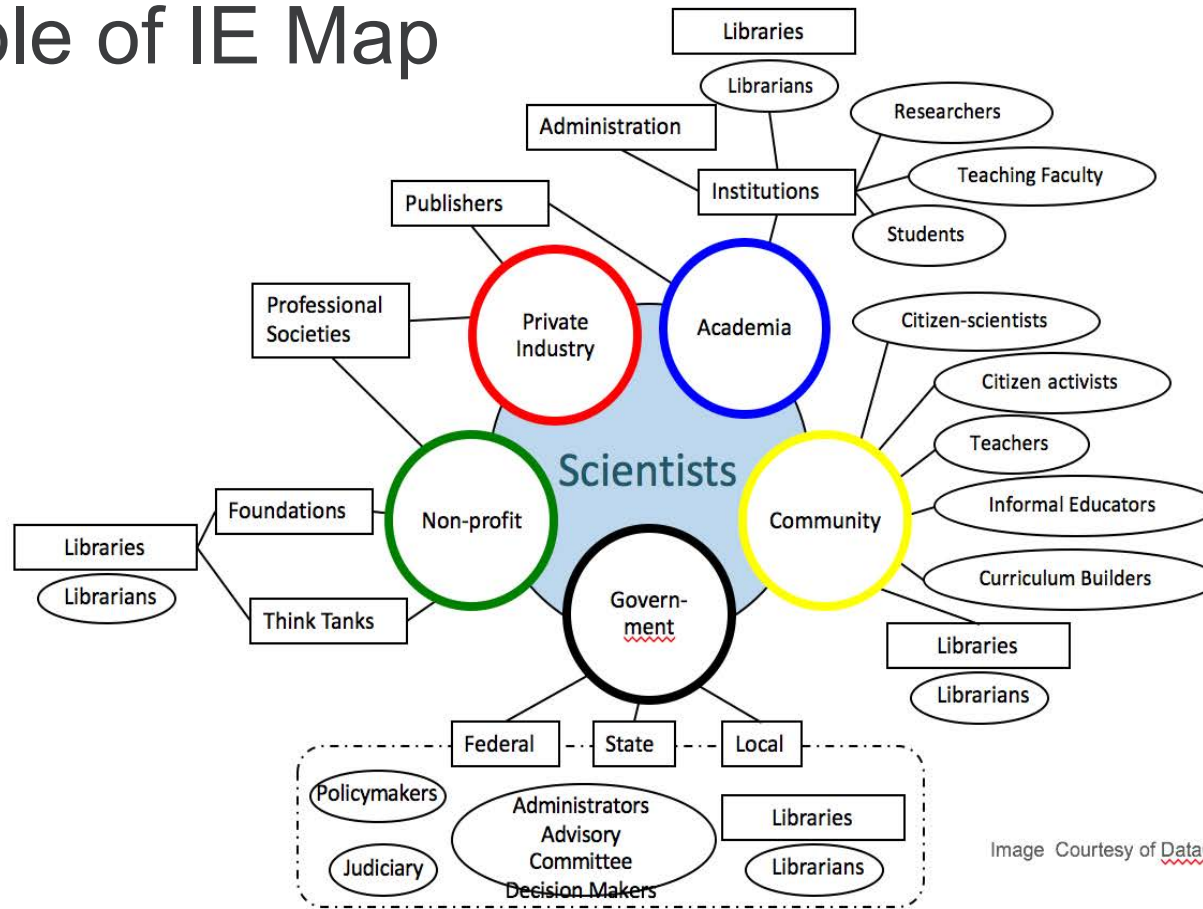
ple of IE Map

Libraries
Librarians
Administration
Institutions
Researchers
Teaching Faculty
Students
Publishers
Professional Societies
Private Industry
Academia
Citizen-scientists
Citizen activists
Teachers
Informal Educators
Curriculum Builders
Scientists
Foundations
Non-profit
Community
Libraries
Librarians
Think Tanks
Govern-ment
Libraries
Librarians
Federal
State
Local
Policymakers
Administrators Advisory Committee Decision Makers
Libraries
Judiciary
Librarians

Image Courtesy of Data